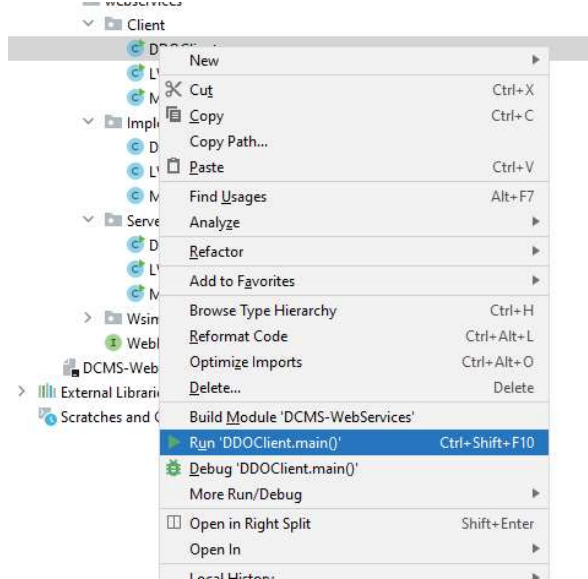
webservices
Client
DDOClient
L
M
Impl
D
L
M
Serve
D
L
M
Wsim
Webl
DCMS-Web
External Librari
Scratches and C

New
Cut Ctrl+X
Copy Ctrl+C
Copy Path...
Paste Ctrl+V
Find Usages Alt+F7
Analyze
Refactor
Add to Favorites
Browse Type Hierarchy Ctrl+H
Reformat Code Ctrl+Alt+L
Optimize Imports Ctrl+Alt+O
Delete... Delete
Build Module 'DCMS-WebServices'
Run 'DDOClient.main()' Ctrl+Shift+F10
Debug 'DDOClient.main()'
More Run/Debug
Open in Right Split Shift+Enter
Open In
Local History